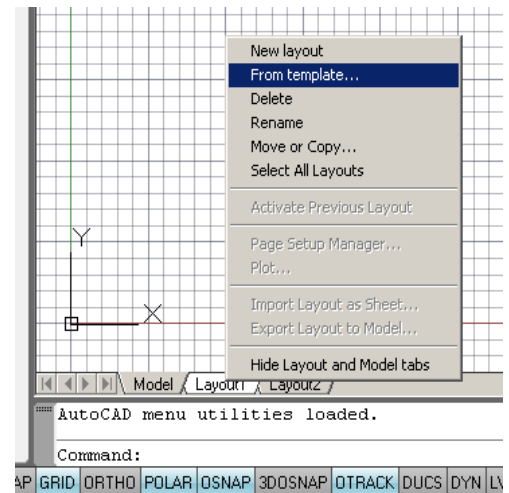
New layout
From template...
Delete
Rename
Move or Copy...
Select All Layouts

Activate Previous Layout

Page Setup Manager...
Plot...

Import Layout as Sheet...
Export Layout to Model...

Hide Layout and Model tabs

Y
X

Model Layout1 Layout2

AutoCAD menu utilities loaded.

Command:

AP GRID ORTHO POLAR OSNAP 3DOSNAP OTRACK DUCS DYN LW